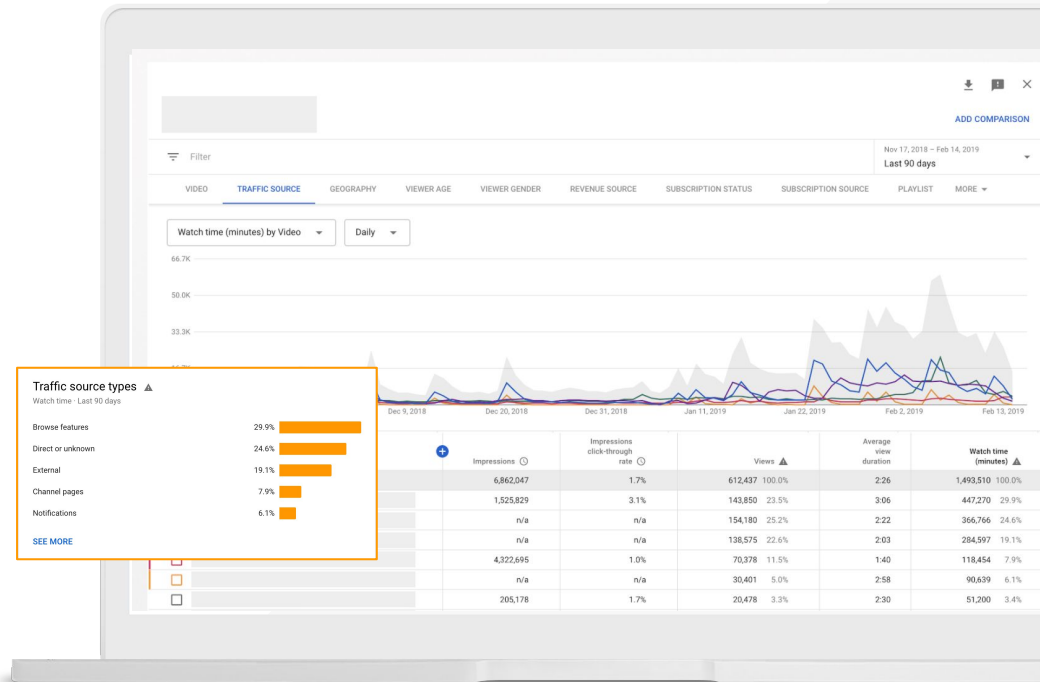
ADD COMPARISON

Filter

Nov 17, 2018 – Feb 14, 2019
Last 90 days

VIDEO | TRAFFIC SOURCE | GEOGRAPHY | VIEWER AGE | VIEWER GENDER | REVENUE SOURCE | SUBSCRIPTION STATUS | SUBSCRIPTION SOURCE | PLAYLIST | MORE

Watch time (minutes) by Video
Daily

66.7K
50.0K
33.3K

Dec 9, 2018 | Dec 20, 2018 | Dec 31, 2018 | Jan 11, 2019 | Jan 22, 2019 | Feb 2, 2019 | Feb 13, 2019

Traffic source types
Watch time · Last 90 days

| | |
|---|---|
| Browse features | 29.9% |
| Direct or unknown | 24.6% |
| External | 19.1% |
| Channel pages | 7.9% |
| Notifications | 6.1% |

SEE MORE

| Impressions | Impressions click-through rate | Views | Average view duration | Watch time (minutes) |
|---|---|---|---|---|
| 6,862,047 | 1.7% | 612,437 100.0% | 2:26 | 1,493,510 100.0% |
| 1,525,829 | 3.1% | 143,850 23.5% | 3:06 | 447,270 29.9% |
| n/a | n/a | 154,180 25.2% | 2:22 | 366,766 24.6% |
| n/a | n/a | 138,575 22.6% | 2:03 | 284,597 19.1% |
| 4,322,695 | 1.0% | 70,378 11.5% | 1:40 | 118,454 7.9% |
| n/a | n/a | 30,401 5.0% | 2:58 | 90,639 6.1% |
| 205,178 | 1.7% | 20,478 3.3% | 2:30 | 51,200 3.4% |